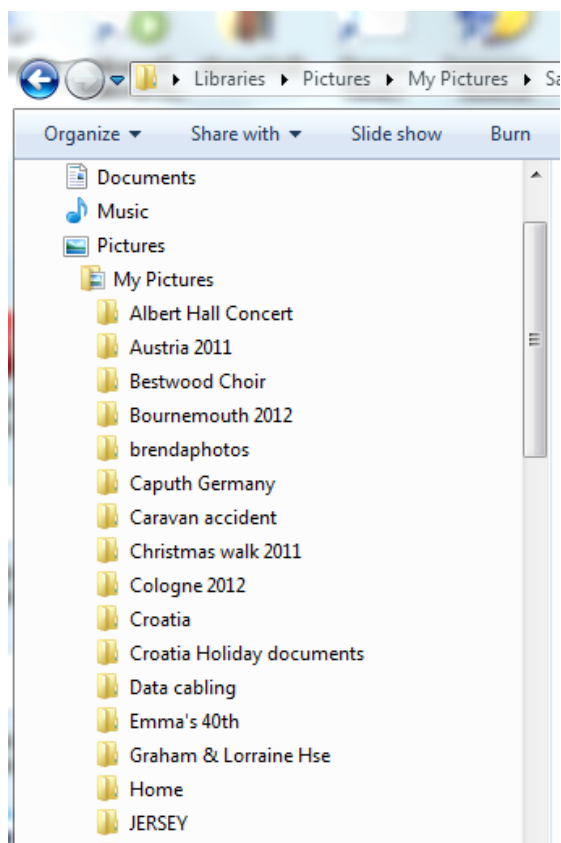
▸ Libraries ▸ Pictures ▸ My Pictures ▸ Sa

Organize ▾ Share with ▾ Slide show Burn

Documents
Music
Pictures
My Pictures
Albert Hall Concert
Austria 2011
Bestwood Choir
Bournemouth 2012
brendaphotos
Caputh Germany
Caravan accident
Christmas walk 2011
Cologne 2012
Croatia
Croatia Holiday documents
Data cabling
Emma's 40th
Graham & Lorraine Hse
Home
JERSEY